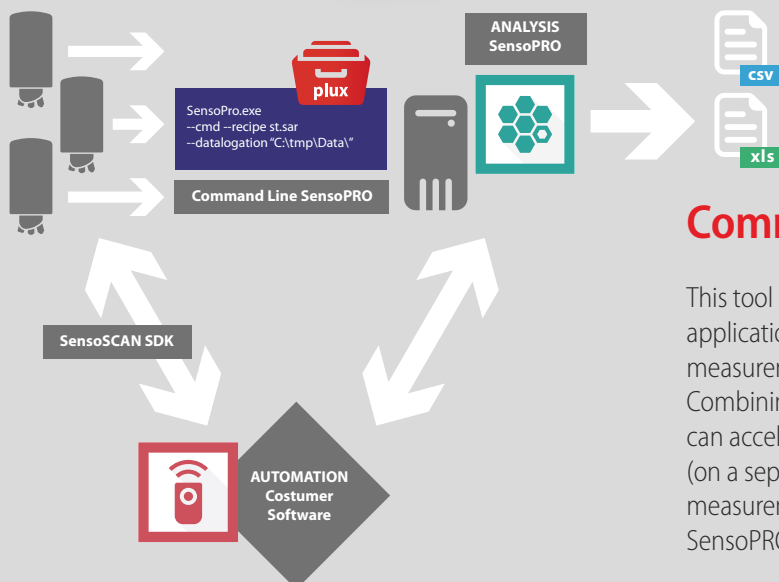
ANALYSIS
SensoPRO

csv

xls

plux

SensoPro.exe
--cmd --recipe st.sar
--datalogation "C:\tmp\Data\"

Command Line SensoPRO

Comm

SensoSCAN SDK

This tool
applicatio
measurem
Combinin
can accel
(on a sep
measurem
SensoPRO

AUTOMATION
Costumer
Software